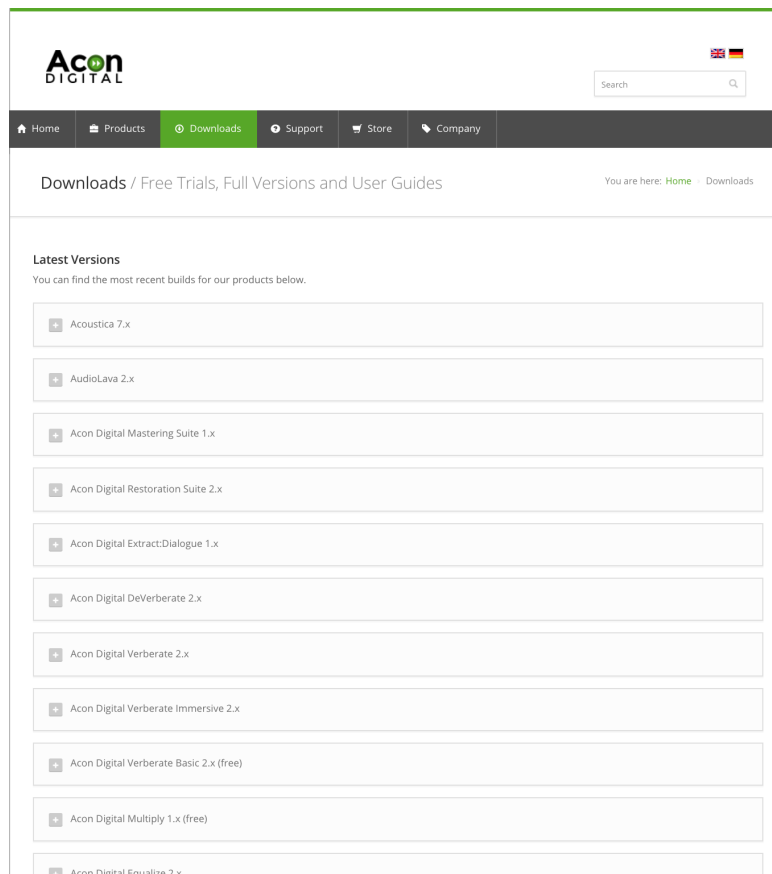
Acon DIGITAL

Search

Home Products Downloads Support Store Company

Downloads / Free Trials, Full Versions and User Guides

You are here: Home Downloads

Latest Versions
You can find the most recent builds for our products below.

Acoustica 7.x

AudioLava 2.x

Acon Digital Mastering Suite 1.x

Acon Digital Restoration Suite 2.x

Acon Digital Extract:Dialogue 1.x

Acon Digital DeVerberate 2.x

Acon Digital Verberate 2.x

Acon Digital Verberate Immersive 2.x

Acon Digital Verberate Basic 2.x (free)

Acon Digital Multiply 1.x (free)

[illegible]